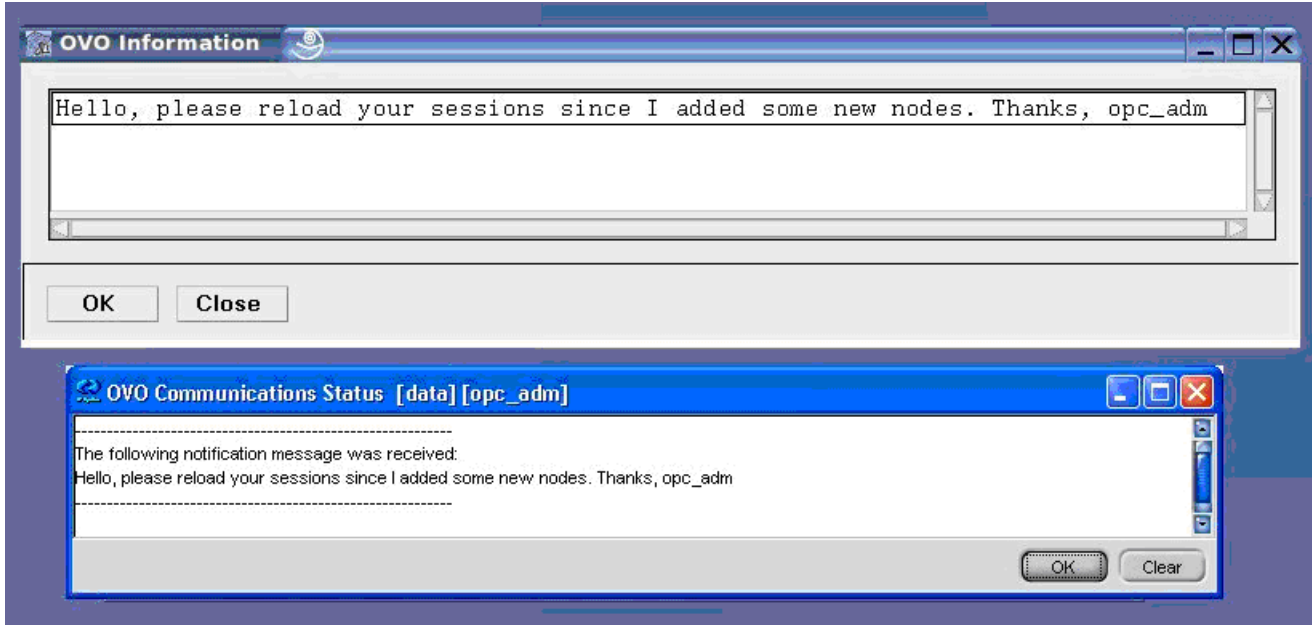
OVO Information

Hello, please reload your sessions since I added some new nodes. Thanks, opc_adm

OK Close

OVO Communications Status [data] [opc_adm]

------------------------------------------------------------
The following notification message was received:
Hello, please reload your sessions since I added some new nodes. Thanks, opc_adm
------------------------------------------------------------

OK Clear